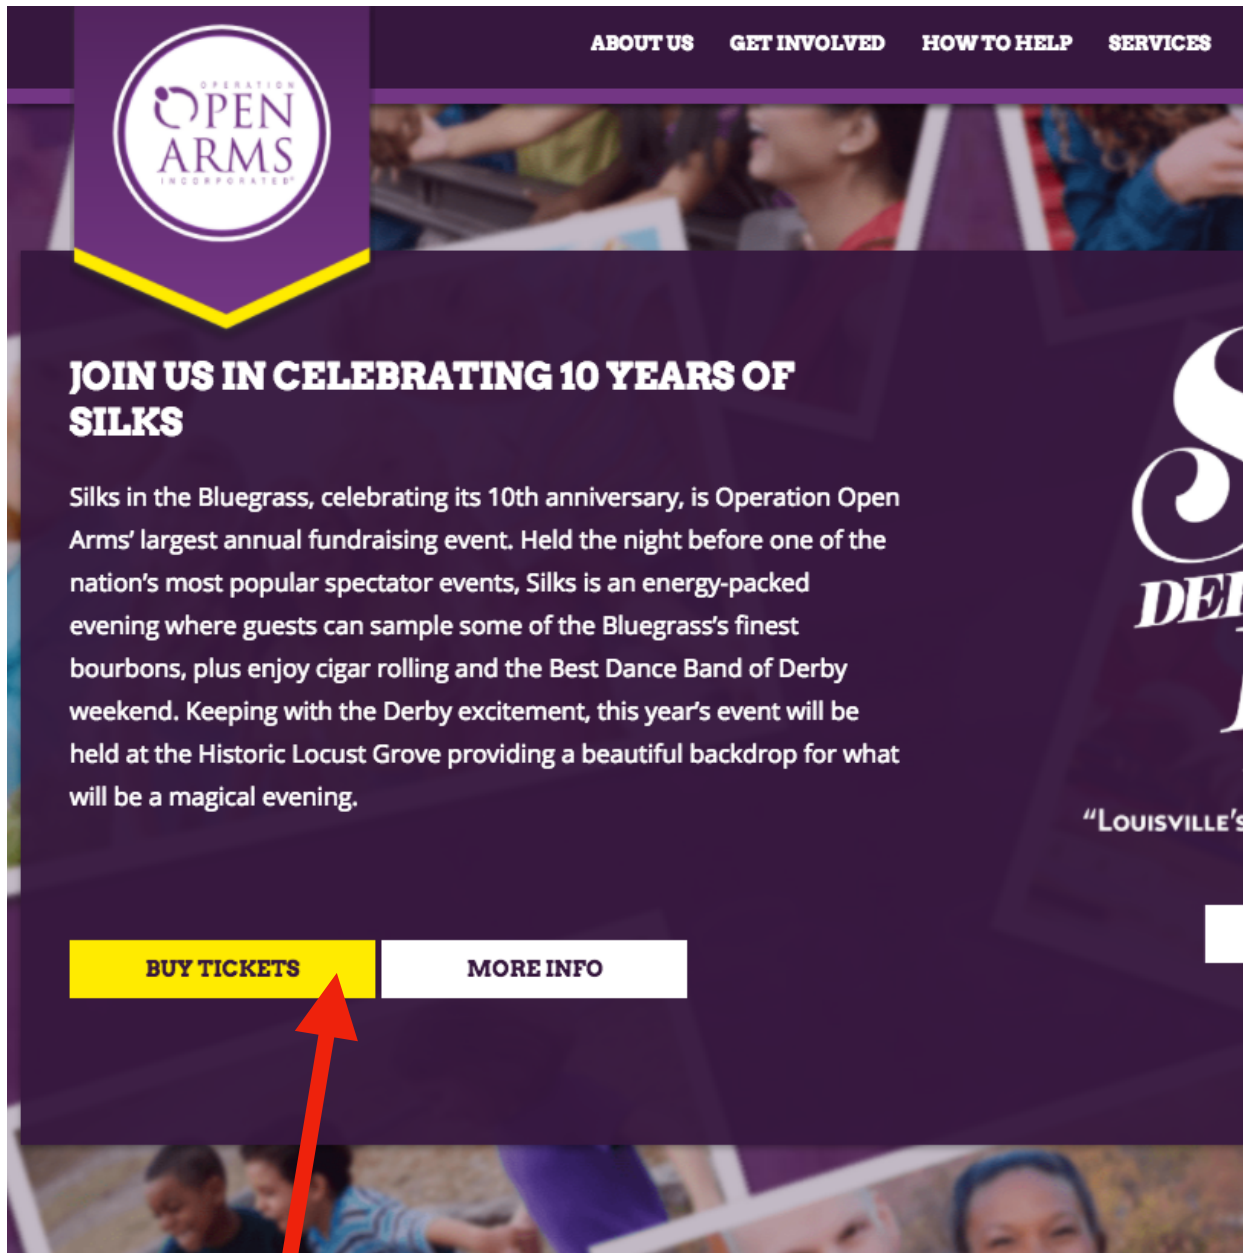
OPERATION
OPEN ARMS
INCORPORATED

ABOUT US GET INVOLVED HOW TO HELP SERVICES

JOIN US IN CELEBRATING 10 YEARS OF SILKS

Silks in the Bluegrass, celebrating its 10th anniversary, is Operation Open Arms' largest annual fundraising event. Held the night before one of the nation's most popular spectator events, Silks is an energy-packed evening where guests can sample some of the Bluegrass's finest bourbons, plus enjoy cigar rolling and the Best Dance Band of Derby weekend. Keeping with the Derby excitement, this year's event will be held at the Historic Locust Grove providing a beautiful backdrop for what will be a magical evening.

BUY TICKETS MORE INFO

S
DE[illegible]
"LOUISVILLE'S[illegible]